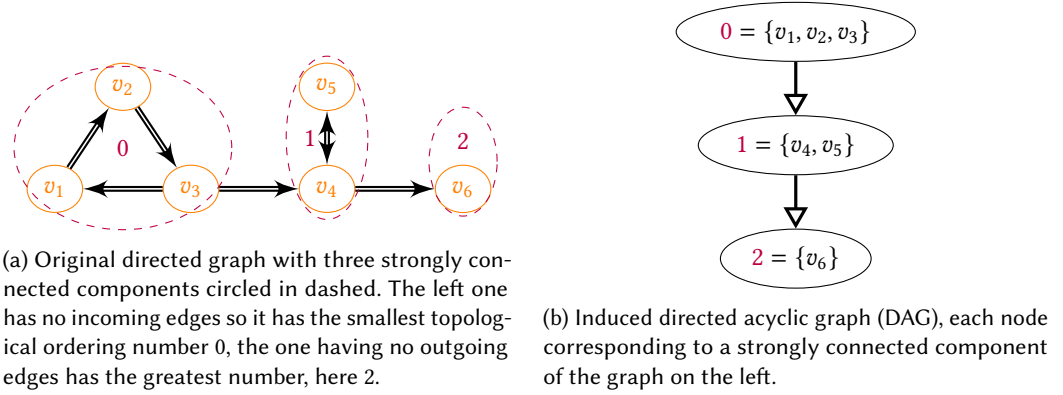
$v_2$

0

$v_1$ $v_3$

$v_5$

1

$v_4$

2

$v_6$

(a) Original directed graph with three strongly connected components circled in dashed. The left one has no incoming edges so it has the smallest topological ordering number 0, the one having no outgoing edges has the greatest number, here 2.

$0 = \{v_1, v_2, v_3\}$

$1 = \{v_4, v_5\}$

$2 = \{v_6\}$

(b) Induced directed acyclic graph (DAG), each node corresponding to a strongly connected component of the graph on the left.